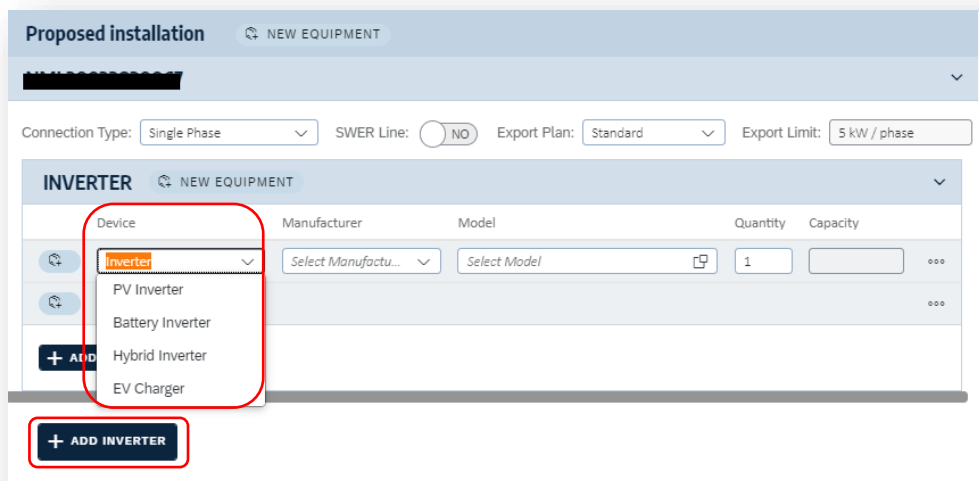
Proposed installation NEW EQUIPMENT

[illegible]

Connection Type: Single Phase SWER Line: NO Export Plan: Standard Export Limit: 5 kW / phase

INVERTER NEW EQUIPMENT

| Device | Manufacturer | Model | Quantity | Capacity |
|---|---|---|---|---|
| Inverter | Select Manufactu... | Select Model | 1 | |

PV Inverter
Battery Inverter
Hybrid Inverter
EV Charger

+ ADD

+ ADD INVERTER